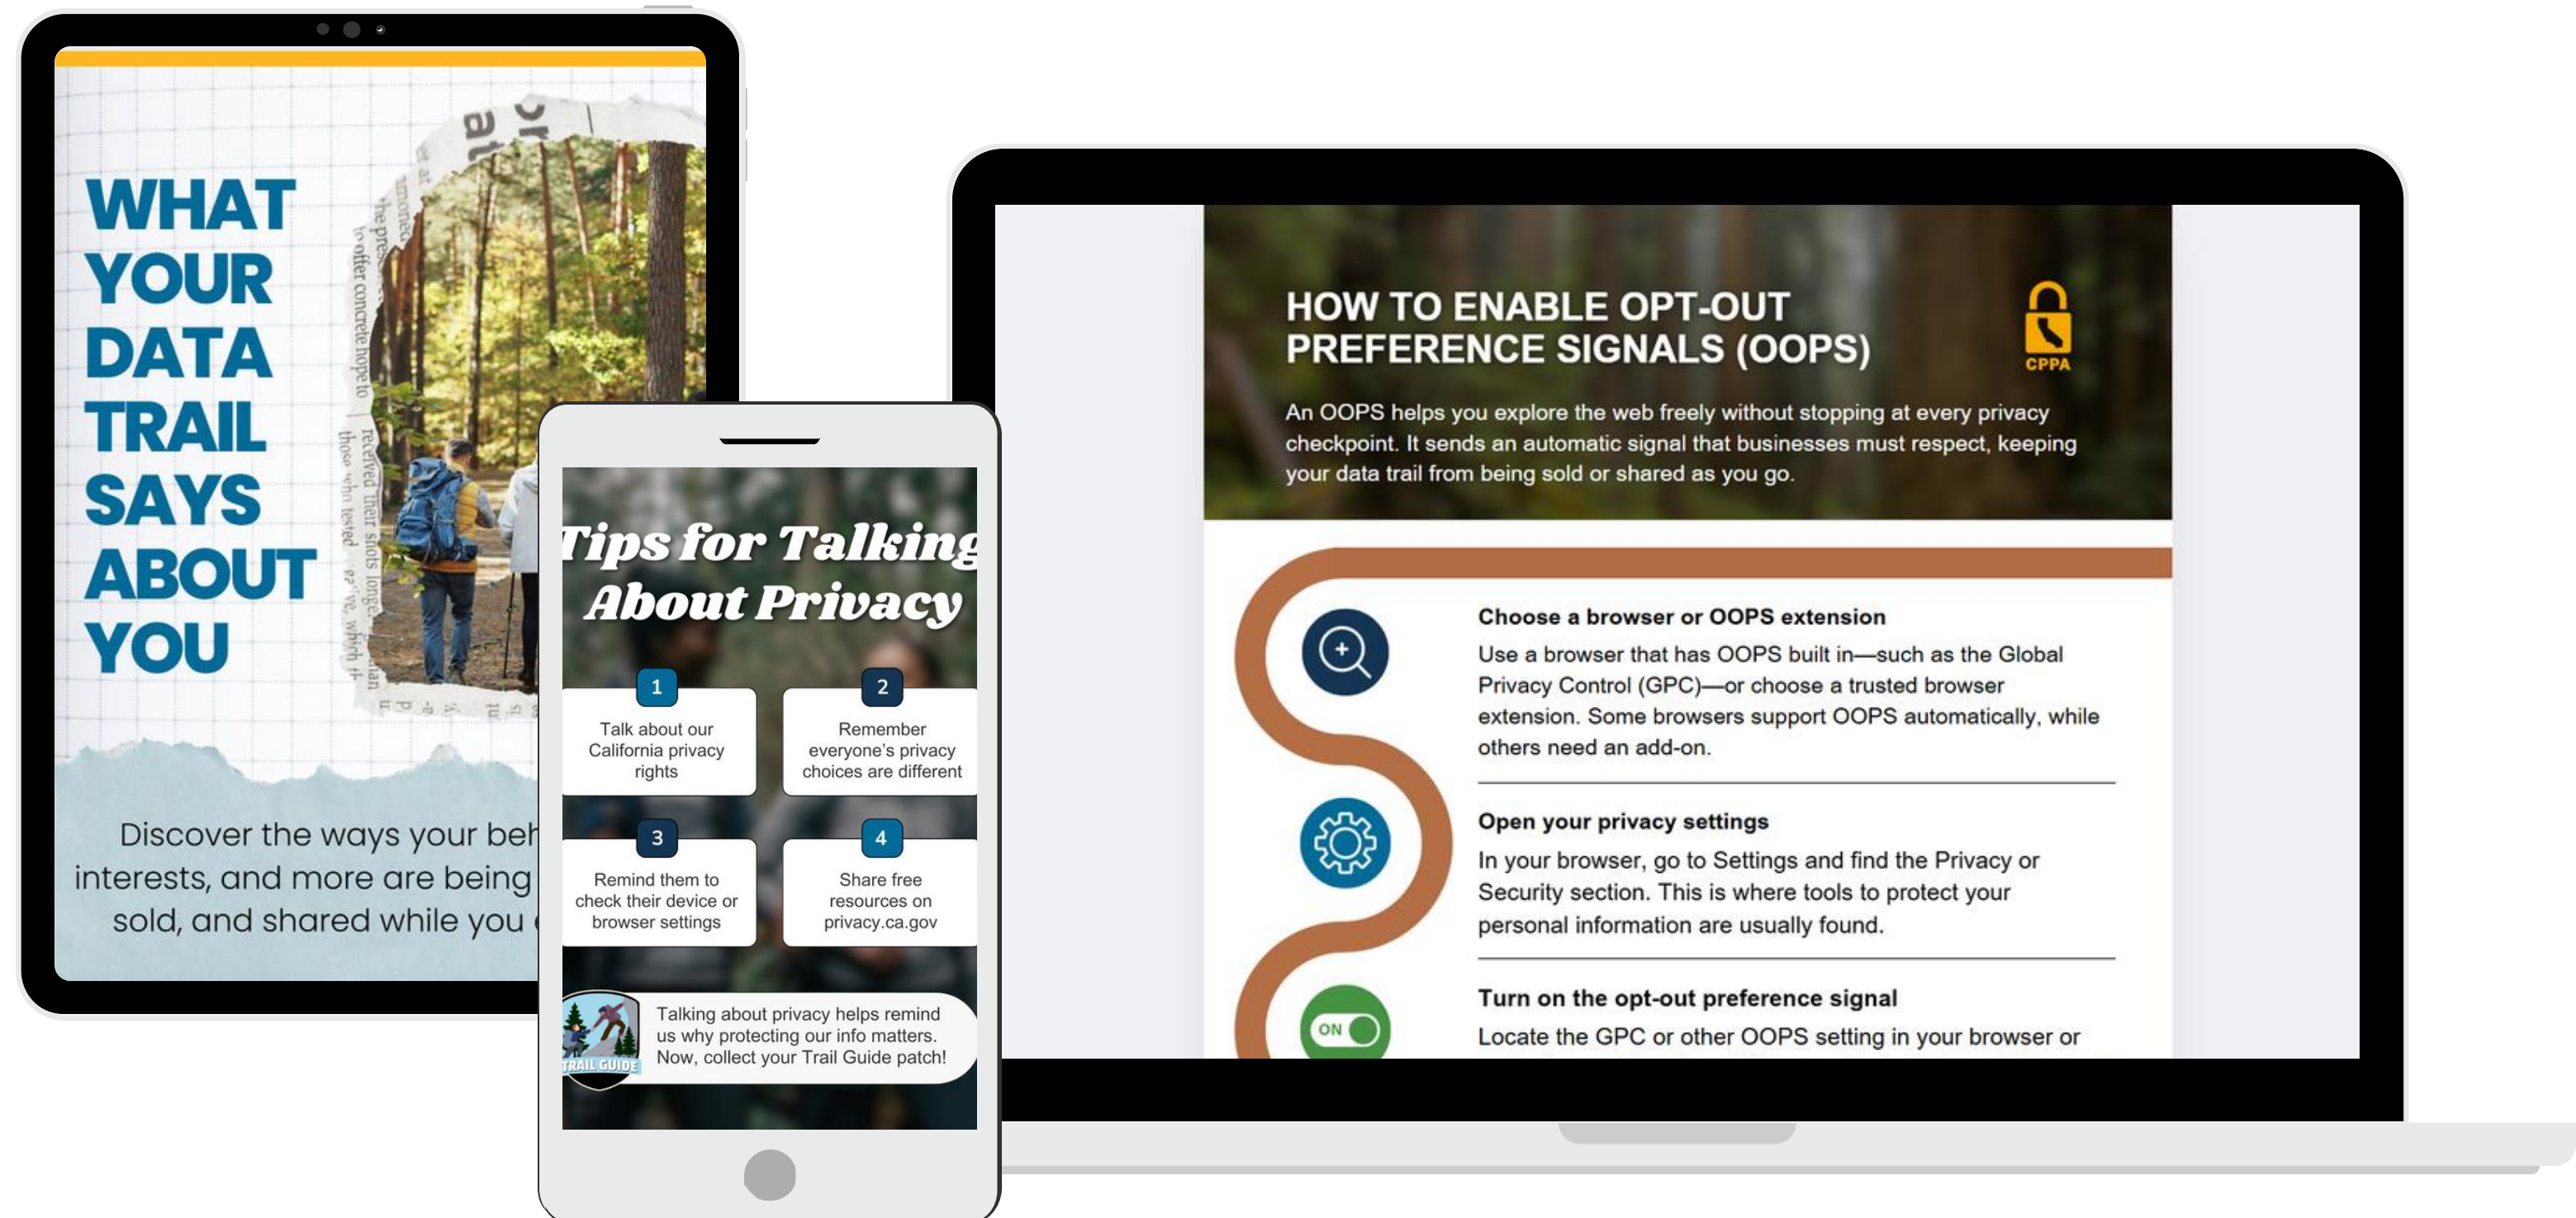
WHAT YOUR DATA TRAIL SAYS ABOUT YOU

Discover the ways your beh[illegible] interests, and more are being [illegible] sold, and shared while you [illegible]

Tips for Talking About Privacy

1
Talk about our California privacy rights

2
Remember everyone's privacy choices are different

3
Remind them to check their device or browser settings

4
Share free resources on privacy.ca.gov

TRAIL GUIDE

Talking about privacy helps remind us why protecting our info matters. Now, collect your Trail Guide patch!

HOW TO ENABLE OPT-OUT PREFERENCE SIGNALS (OOPS)

CPPA

An OOPS helps you explore the web freely without stopping at every privacy checkpoint. It sends an automatic signal that businesses must respect, keeping your data trail from being sold or shared as you go.

Choose a browser or OOPS extension
Use a browser that has OOPS built in—such as the Global Privacy Control (GPC)—or choose a trusted browser extension. Some browsers support OOPS automatically, while others need an add-on.

Open your privacy settings
In your browser, go to Settings and find the Privacy or Security section. This is where tools to protect your personal information are usually found.

ON

Turn on the opt-out preference signal
Locate the GPC or other OOPS setting in your browser or